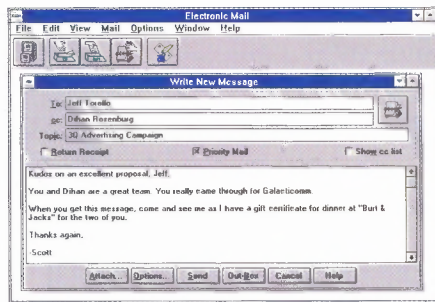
Electronic Mail

File Edit View Mail Options Window Help

Write New Message

To: Jeff Torello

cc: Dihan Rozenburg

Topic: 3Q Advertising Campaign

Return Receipt

Priority Mail

Show cc list

Kudos on an excellent proposal, Jeff.

You and Dihan are a great team. You really came through for Galacticomm.

When you get this message, come and see me as I have a gift certificate for dinner at "Burt & Jacks" for the two of you.

Thanks again,

-Scott

Attach... Options... Send Out-Box Cancel Help